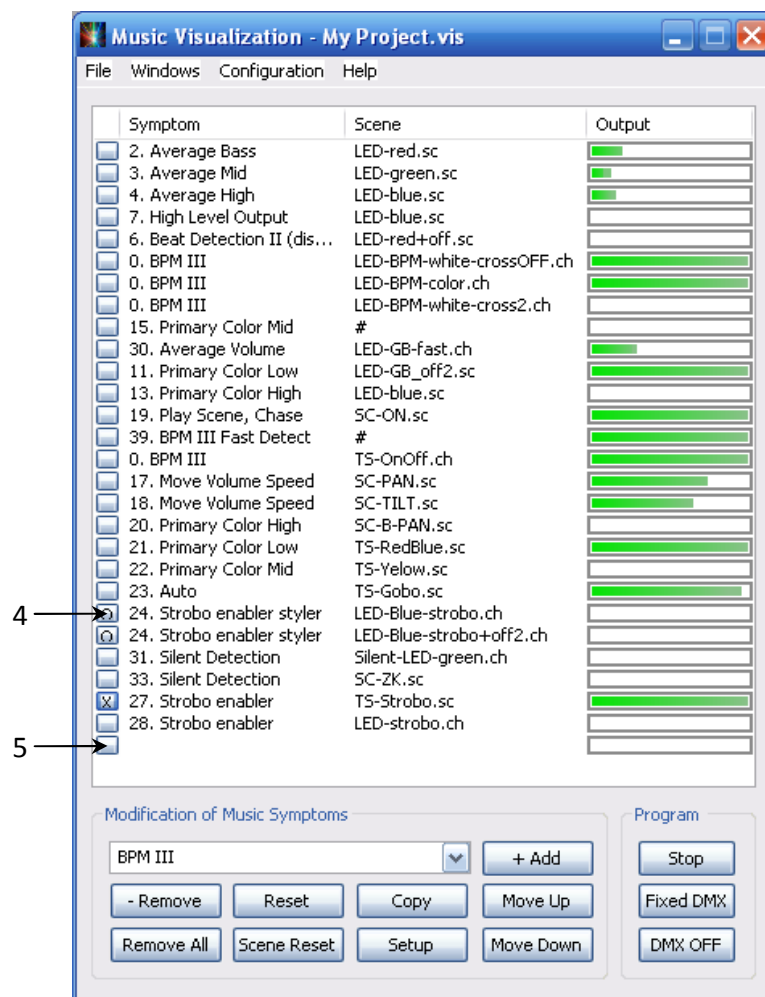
Music Visualization - My Project.vis

File Windows Configuration Help

| | Symptom | Scene | Output |
|---|---|---|---|
| | 2. Average Bass | LED-red.sc | |
| | 3. Average Mid | LED-green.sc | |
| | 4. Average High | LED-blue.sc | |
| | 7. High Level Output | LED-blue.sc | |
| | 6. Beat Detection II (dis... | LED-red+off.sc | |
| | 0. BPM III | LED-BPM-white-crossOFF.ch | |
| | 0. BPM III | LED-BPM-color.ch | |
| | 0. BPM III | LED-BPM-white-cross2.ch | |
| | 15. Primary Color Mid | # | |
| | 30. Average Volume | LED-GB-fast.ch | |
| | 11. Primary Color Low | LED-GB_off2.sc | |
| | 13. Primary Color High | LED-blue.sc | |
| | 19. Play Scene, Chase | SC-ON.sc | |
| | 39. BPM III Fast Detect | # | |
| | 0. BPM III | TS-OnOff.ch | |
| | 17. Move Volume Speed | SC-PAN.sc | |
| | 18. Move Volume Speed | SC-TILT.sc | |
| | 20. Primary Color High | SC-B-PAN.sc | |
| | 21. Primary Color Low | TS-RedBlue.sc | |
| | 22. Primary Color Mid | TS-Yelow.sc | |
| | 23. Auto | TS-Gobo.sc | |
| O | 24. Strobo enabler styler | LED-Blue-strobo.ch | |
| O | 24. Strobo enabler styler | LED-Blue-strobo+off2.ch | |
| | 31. Silent Detection | Silent-LED-green.ch | |
| | 33. Silent Detection | SC-ZK.sc | |
| X | 27. Strobo enabler | TS-Strobo.sc | |
| | 28. Strobo enabler | LED-strobo.ch | |

4

5

Modification of Music Symptoms

BPM III

+ Add

- Remove Reset Copy Move Up

Remove All Scene Reset Setup Move Down

Program

Stop

Fixed DMX

DMX OFF